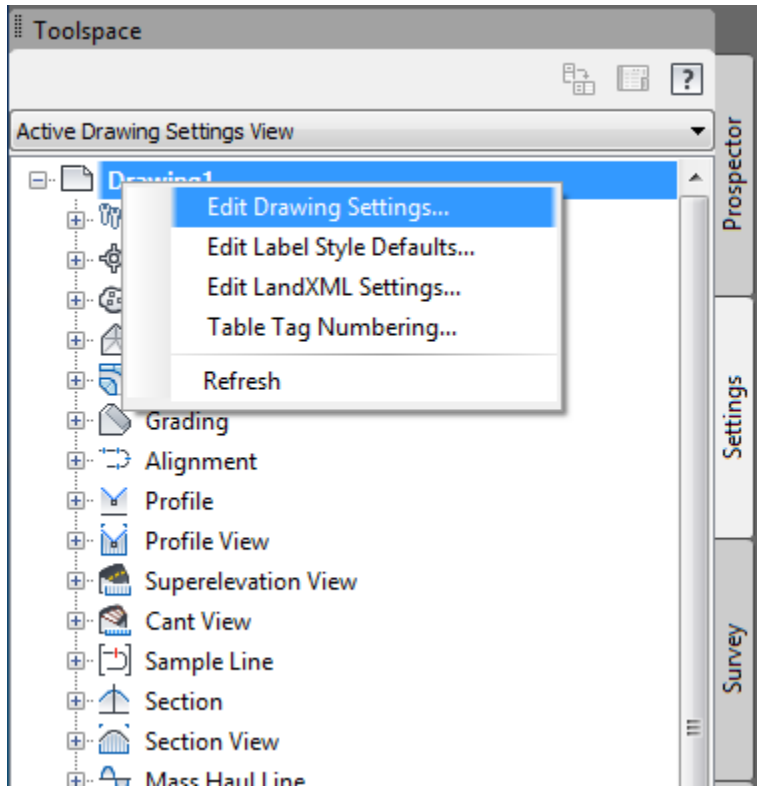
Toolspace

?

Active Drawing Settings View

Drawing1

Edit Drawing Settings...
Edit Label Style Defaults...
Edit LandXML Settings...
Table Tag Numbering...
Refresh

Grading
Alignment
Profile
Profile View
Superelevation View
Cant View
Sample Line
Section
Section View
Mass Haul Line

Prospector
Settings
Survey